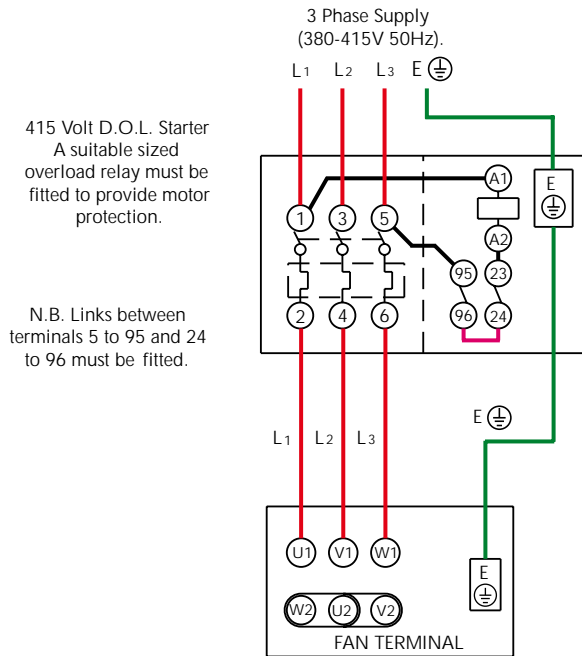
3 Phase Supply
(380-415V 50Hz).

L1 L2 L3 E

415 Volt D.O.L. Starter
A suitable sized overload relay must be fitted to provide motor protection.

N.B. Links between terminals 5 to 95 and 24 to 96 must be fitted.

1 3 5 A1 E
A2
95 23
2 4 6 96 24

L1 L2 L3

E

U1 V1 W1
E
W2 U2 V2
FAN TERMINAL